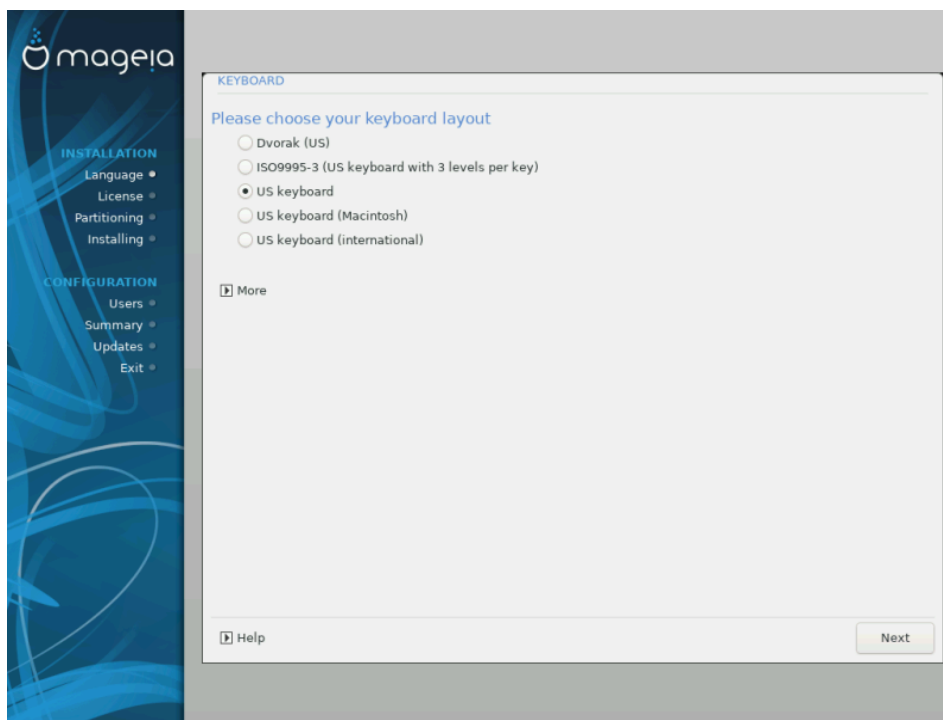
mageia

INSTALLATION
Language
License
Partitioning
Installing

CONFIGURATION
Users
Summary
Updates
Exit

KEYBOARD

Please choose your keyboard layout

Dvorak (US)
ISO9995-3 (US keyboard with 3 levels per key)
US keyboard
US keyboard (Macintosh)
US keyboard (international)

More

Help

Next